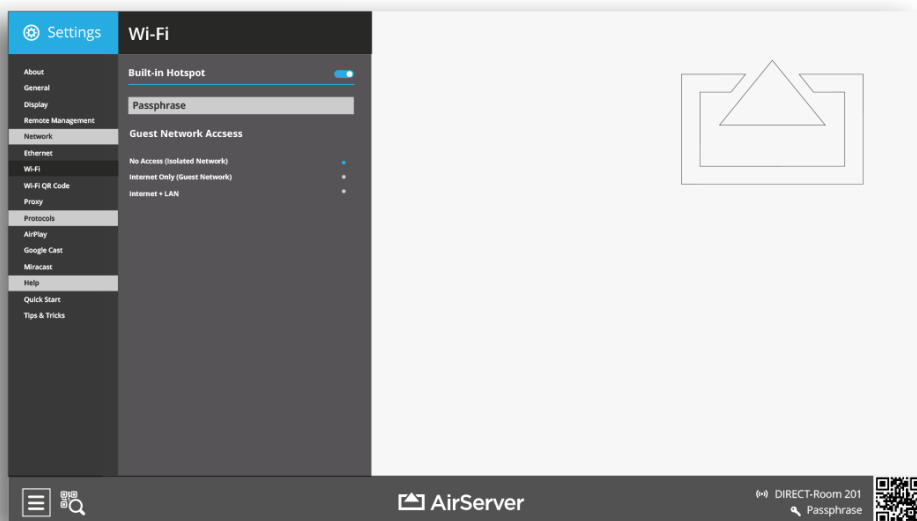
Settings

Wi-Fi

About
General
Display
Remote Management
Network
Ethernet
Wi-Fi
Wi-Fi QR Code
Proxy
Protocols
AirPlay
Google Cast
Miracast
Help
Quick Start
Tips & Tricks

Built-in Hotspot

Passphrase

Guest Network Accsess

No Access (Isolated Network)
Internet Only (Guest Network)
Internet + LAN

AirServer

DIRECT-Room 201
Passphrase